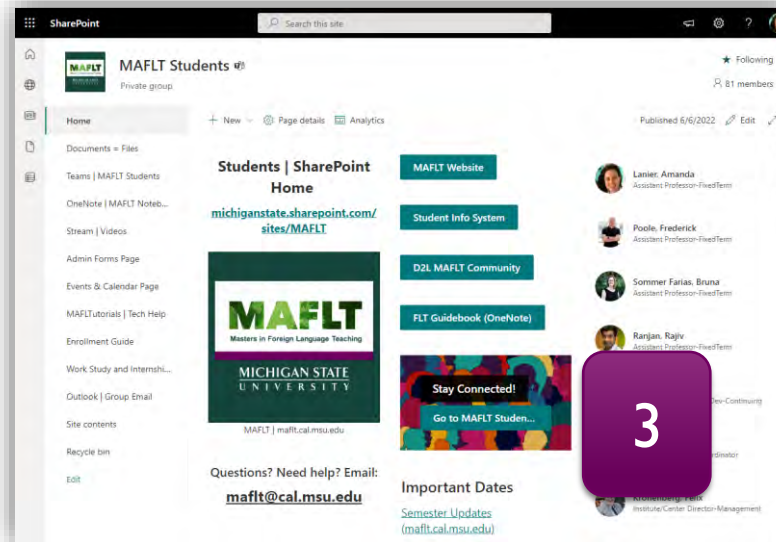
SharePoint

Search this site

MAFLT Students

Private group

★ Following

81 members

Home

Documents = Files

Teams | MAFLT Students

OneNote | MAFLT Noteb...

Stream | Videos

Admin Forms Page

Events & Calendar Page

MAFLTutorials | Tech Help

Enrollment Guide

Work Study and Internshi...

Outlook | Group Email

Site contents

Recycle bin

Edit

+ New Page details Analytics

Published 6/6/2022 Edit

Students | SharePoint Home

michiganstate.sharepoint.com/sites/MAFLT

MAFLT

Masters in Foreign Language Teaching

MICHIGAN STATE UNIVERSITY

MAFLT | maflt.cal.msu.edu

Questions? Need help? Email:

maflt@cal.msu.edu

MAFLT Website

Student Info System

D2L MAFLT Community

FLT Guidebook (OneNote)

Stay Connected!

Go to MAFLT Studen...

Important Dates

Semester Updates (maflt.cal.msu.edu)

Lanier, Amanda
Assistant Professor-FixedTerm

Poole, Frederick
Assistant Professor-FixedTerm

Sommer Farias, Bruna
Assistant Professor-FixedTerm

Ranjan, Rajiv
Assistant Professor-FixedTerm

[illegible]Dev-Continuing

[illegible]rdinator

Kronenberg, Felix
Institute/Center Director-Management

3